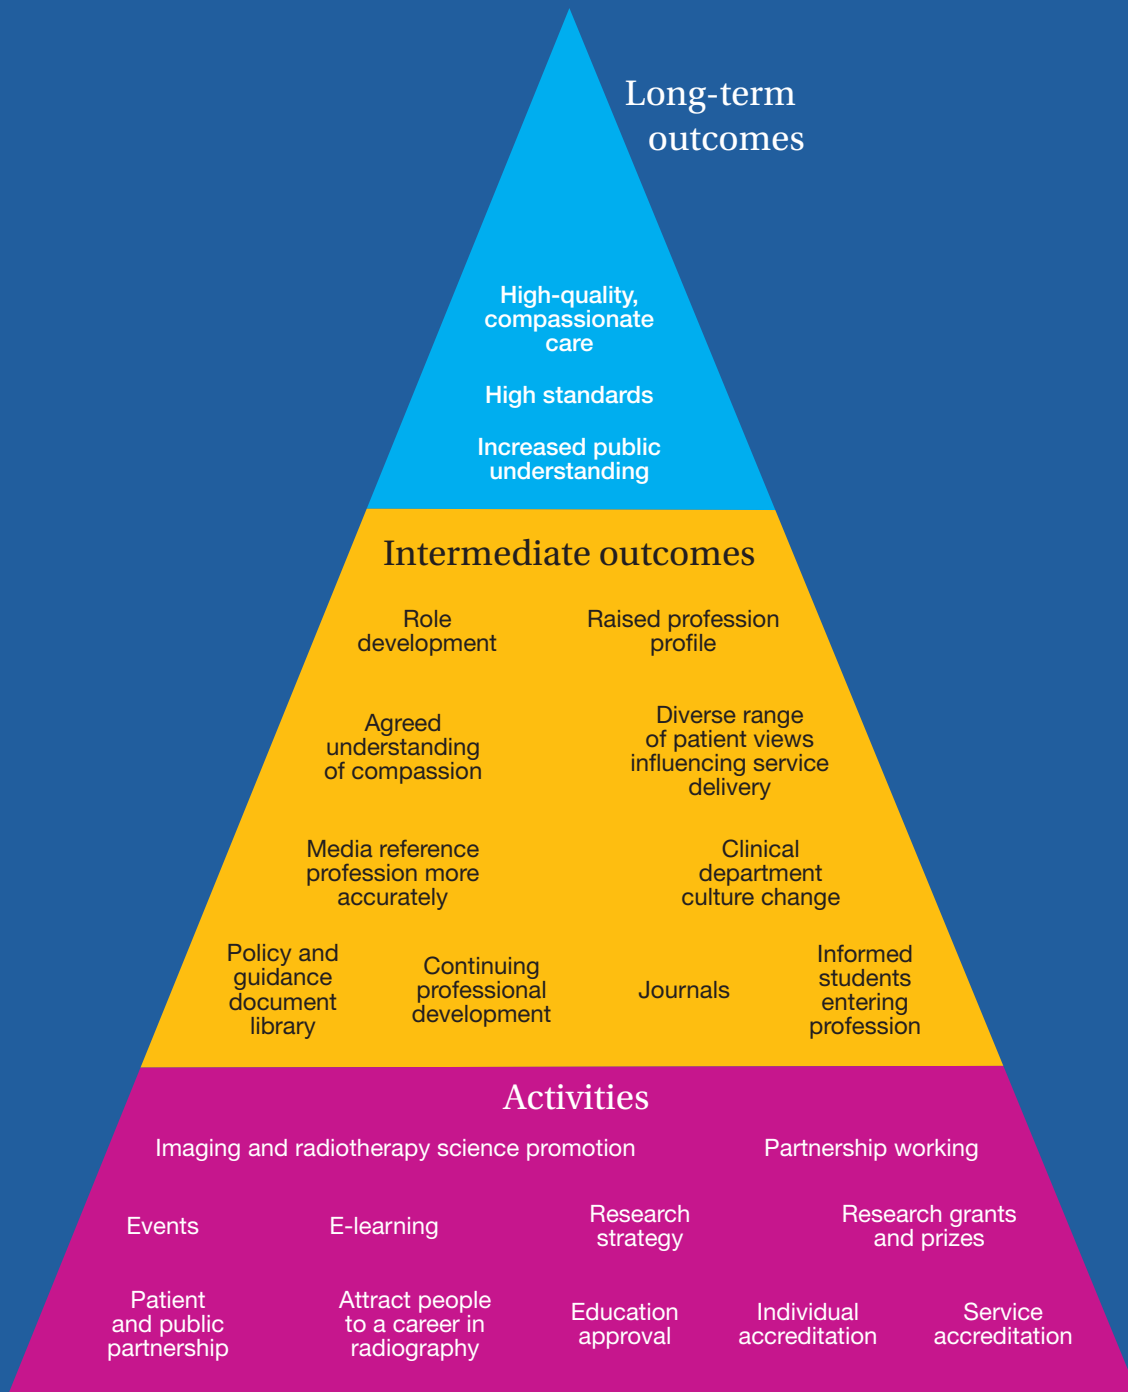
Long-term outcomes

High-quality, compassionate care

High standards

Increased public understanding

Intermediate outcomes

Role development

Raised profession profile

Agreed understanding of compassion

Diverse range of patient views influencing service delivery

Media reference profession more accurately

Clinical department culture change

Policy and guidance document library

Continuing professional development

Journals

Informed students entering profession

Activities

Imaging and radiotherapy science promotion

Partnership working

Events

E-learning

Research strategy

Research grants and prizes

Patient and public partnership

Attract people to a career in radiography

Education approval

Individual accreditation

Service accreditation